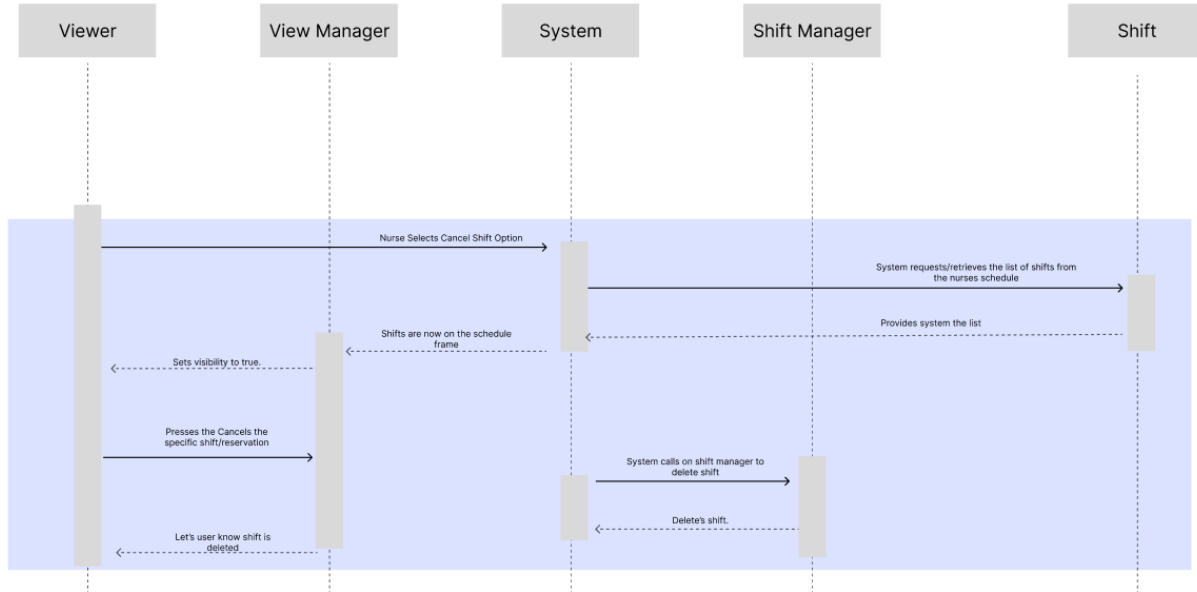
Viewer

View Manager

System

Shift Manager

Shift

Nurse Selects Cancel Shift Option

System requests/retrieves the list of shifts from the nurses schedule

Provides system the list

Shifts are now on the schedule frame

Sets visibility to true.

Presses the Cancels the specific shift/reservation

System calls on shift manager to delete shift

Delete's shift.

Let's user know shift is deleted